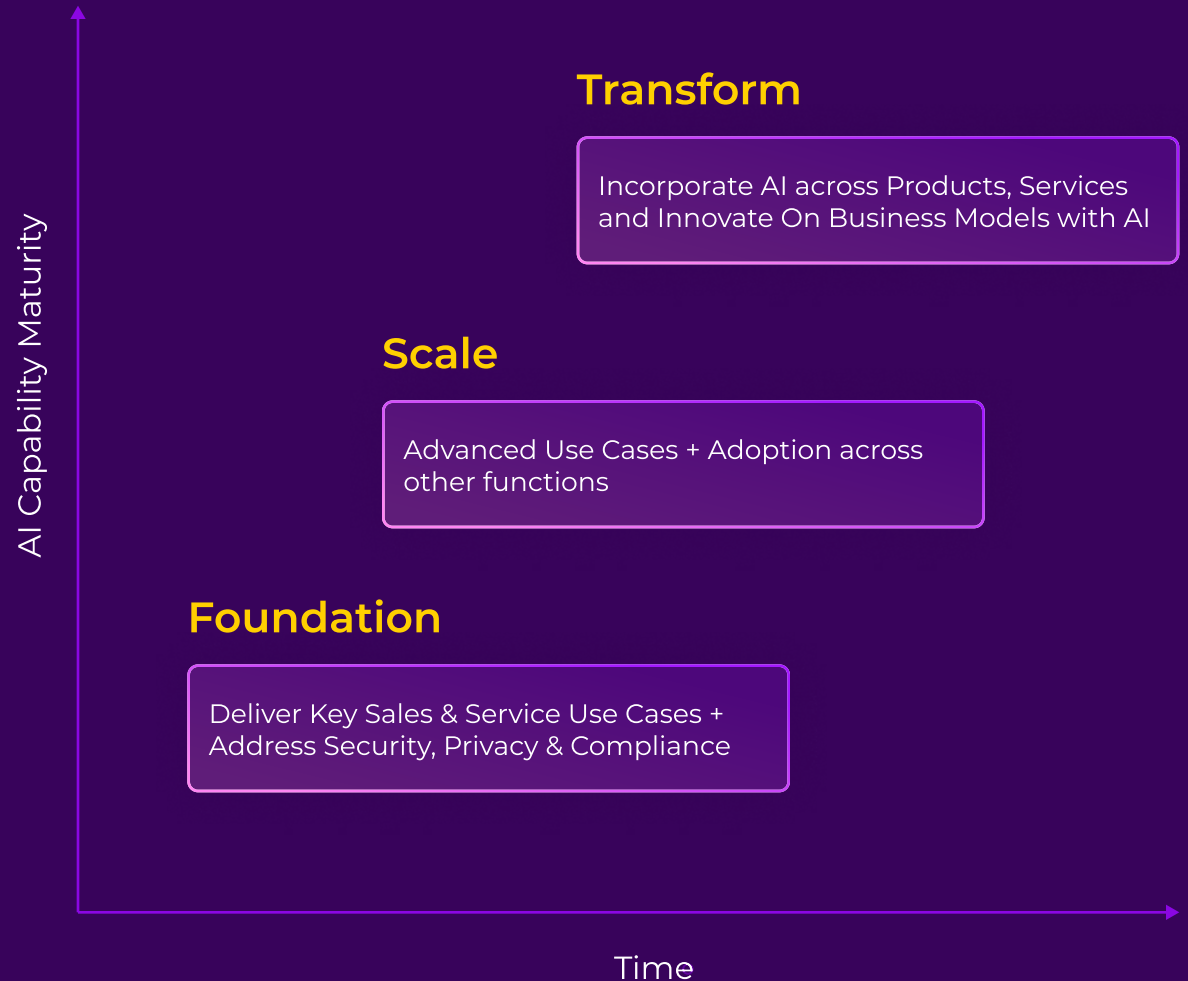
AI Capability Maturity

Transform

Incorporate AI across Products, Services and Innovate On Business Models with AI

Scale

Advanced Use Cases + Adoption across other functions

Foundation

Deliver Key Sales & Service Use Cases + Address Security, Privacy & Compliance

Time